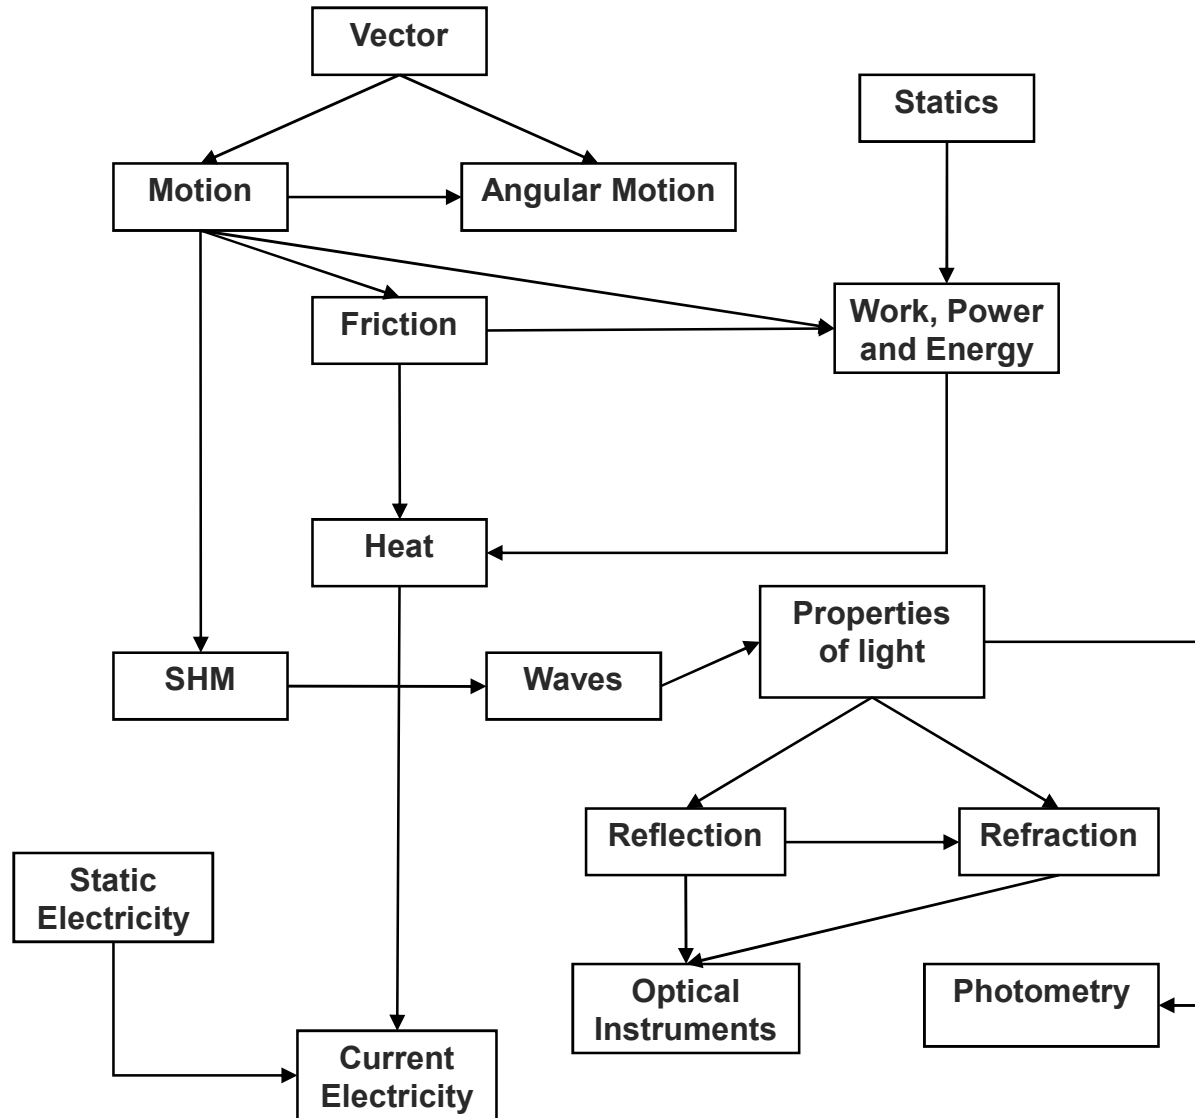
Vector

Statics

Motion

Angular Motion

Friction

Work, Power and Energy

Heat

Properties of light

SHM

Waves

Reflection

Refraction

Static Electricity

Optical Instruments

Photometry

Current Electricity